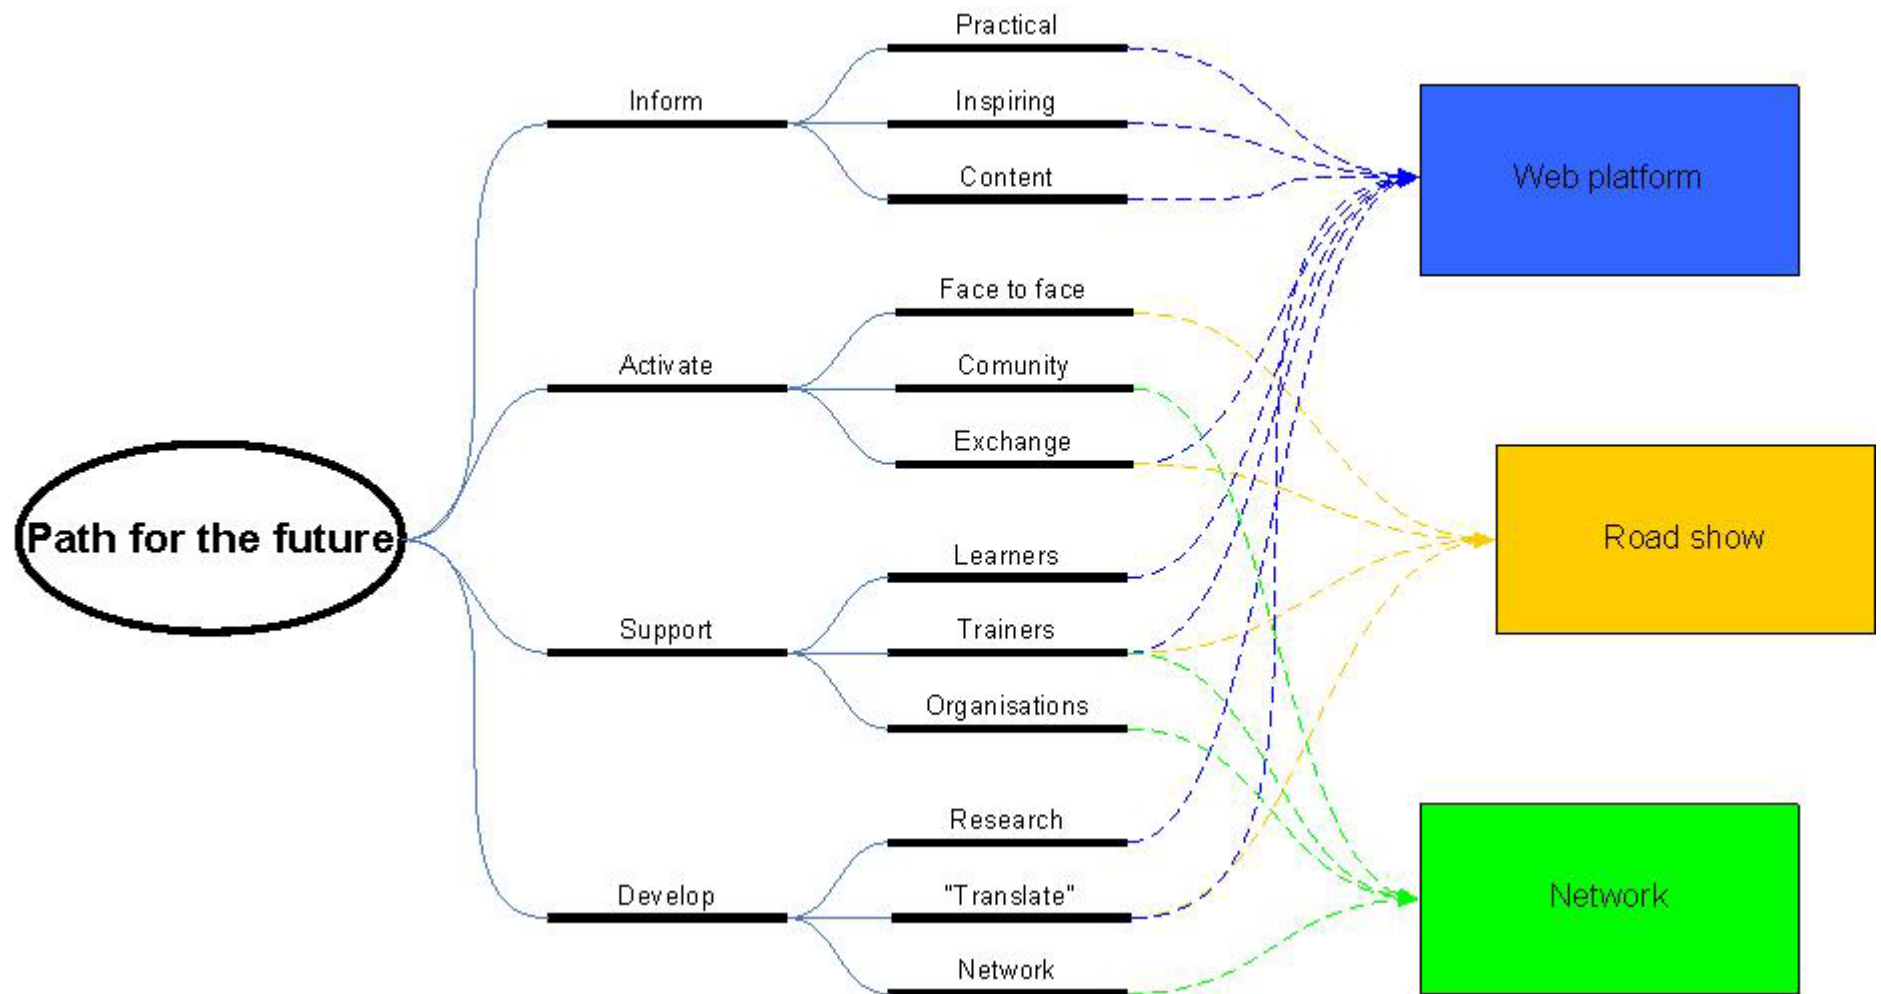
Path for the future

Inform
Practical
Inspiring
Content

Activate
Face to face
Comunity
Exchange

Support
Learners
Trainers
Organisations

Develop
Research
"Translate"
Network

Web platform

Road show

Network